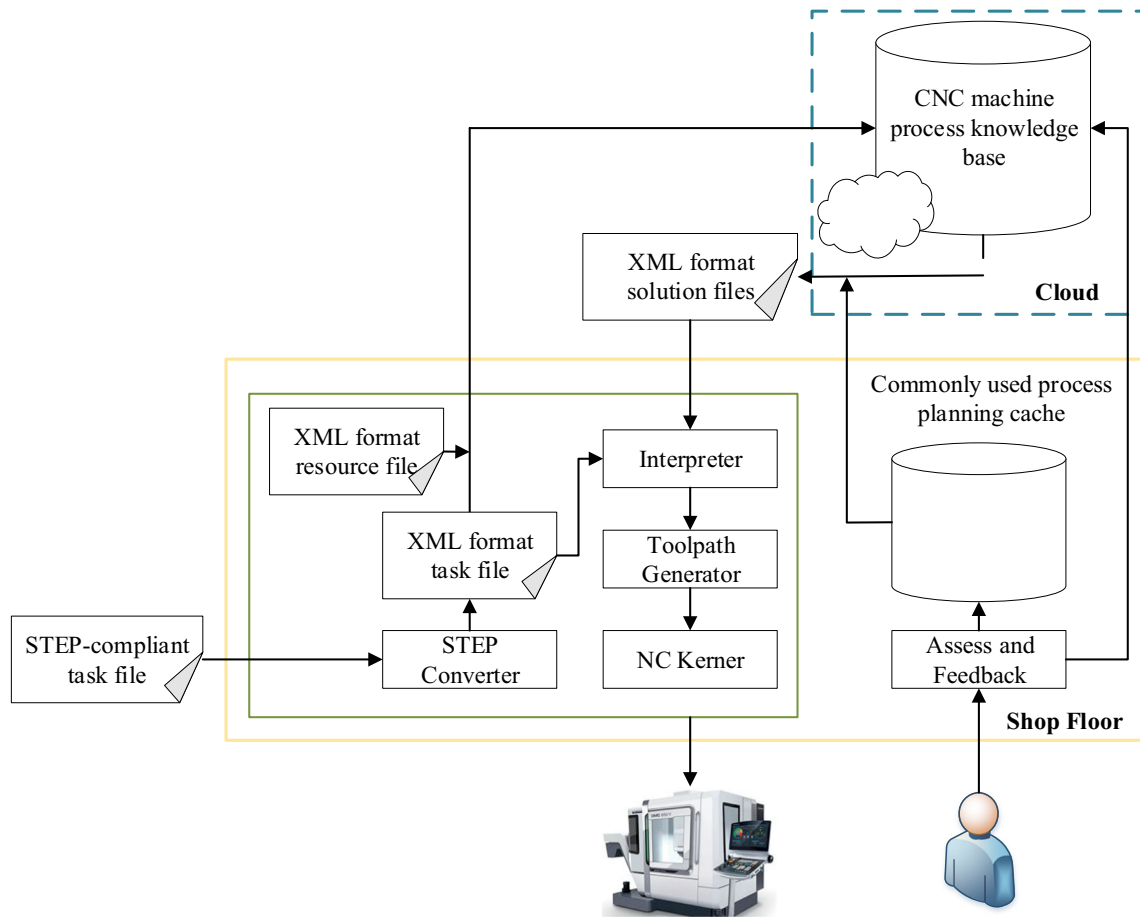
CNC machine process knowledge base

XML format solution files

Cloud

Commonly used process planning cache

XML format resource file

Interpreter

XML format task file

Toolpath Generator

STEP-compliant task file

STEP Converter

NC Kerner

Assess and Feedback

Shop Floor